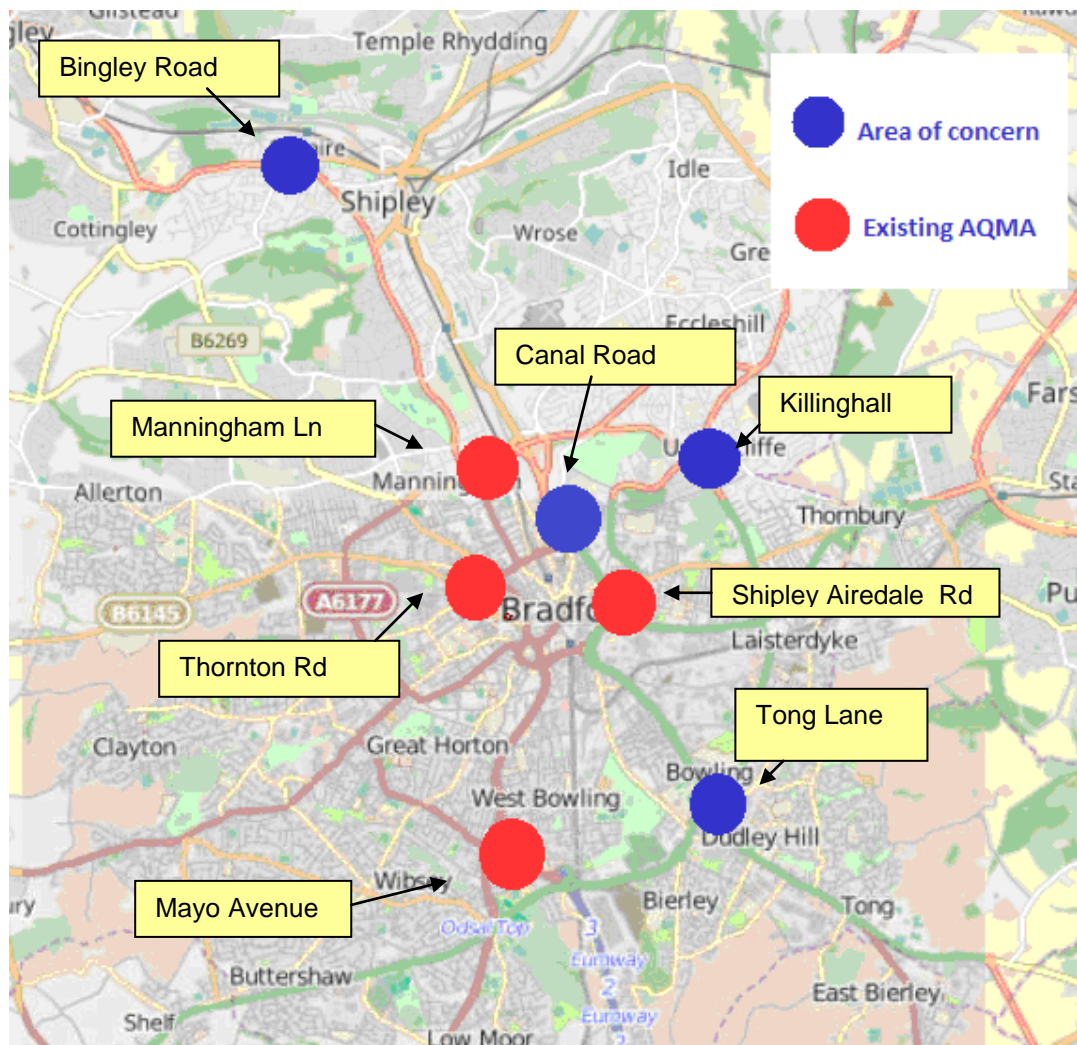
Gilstead
gley
Bingley Road
Temple Rhydding
Area of concern
Existing AQMA
aire
Shipley
Idle
Cottingley
Wrose
Gre
Eccleshill
B6269
Canal Road
Killinghall
Fars
Manningham Ln
U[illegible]cliffe
Allerton
Manning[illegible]
Thornbury
Sta
B6145
A6177
Bradf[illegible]
Shipley Airedale Rd
Pu
Laisterdyke
Thornton Rd
Tong Lane
Clayton
Great Horton
Bowling
West Bowling
Dudley Hill
Wibsey
Bierley
Tong
ury
Mayo Avenue
Odsal Top
3
Euroway
2
Buttershaw
East Bierley
Shelf
Euroway
Low Moor